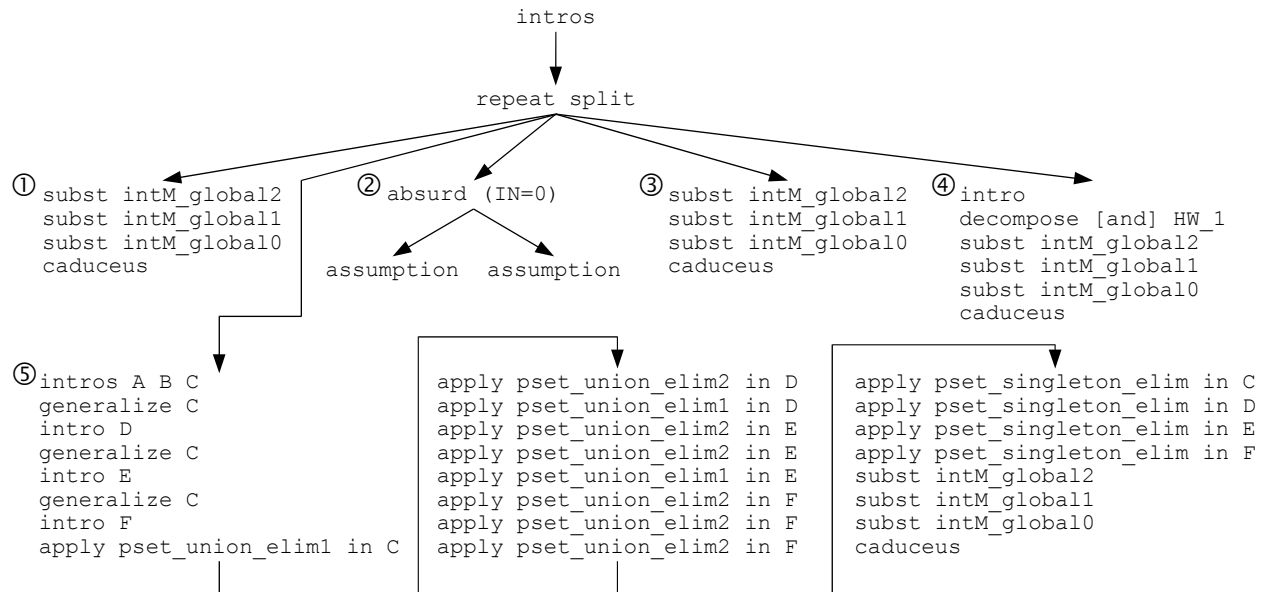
intros

repeat split

① subst intM_global2
subst intM_global1
subst intM_global0
caduceus

② absurd (IN=0)

assumption assumption

③ subst intM_global2
subst intM_global1
subst intM_global0
caduceus

④ intro
decompose [and] HW_1
subst intM_global2
subst intM_global1
subst intM_global0
caduceus

⑤ intros A B C
generalize C
intro D
generalize C
intro E
generalize C
intro F
apply pset_union_elim1 in C

apply pset_union_elim2 in D
apply pset_union_elim1 in D
apply pset_union_elim2 in E
apply pset_union_elim2 in E
apply pset_union_elim1 in E
apply pset_union_elim2 in F
apply pset_union_elim2 in F
apply pset_union_elim2 in F

apply pset_singleton_elim in C
apply pset_singleton_elim in D
apply pset_singleton_elim in E
apply pset_singleton_elim in F
subst intM_global2
subst intM_global1
subst intM_global0
caduceus